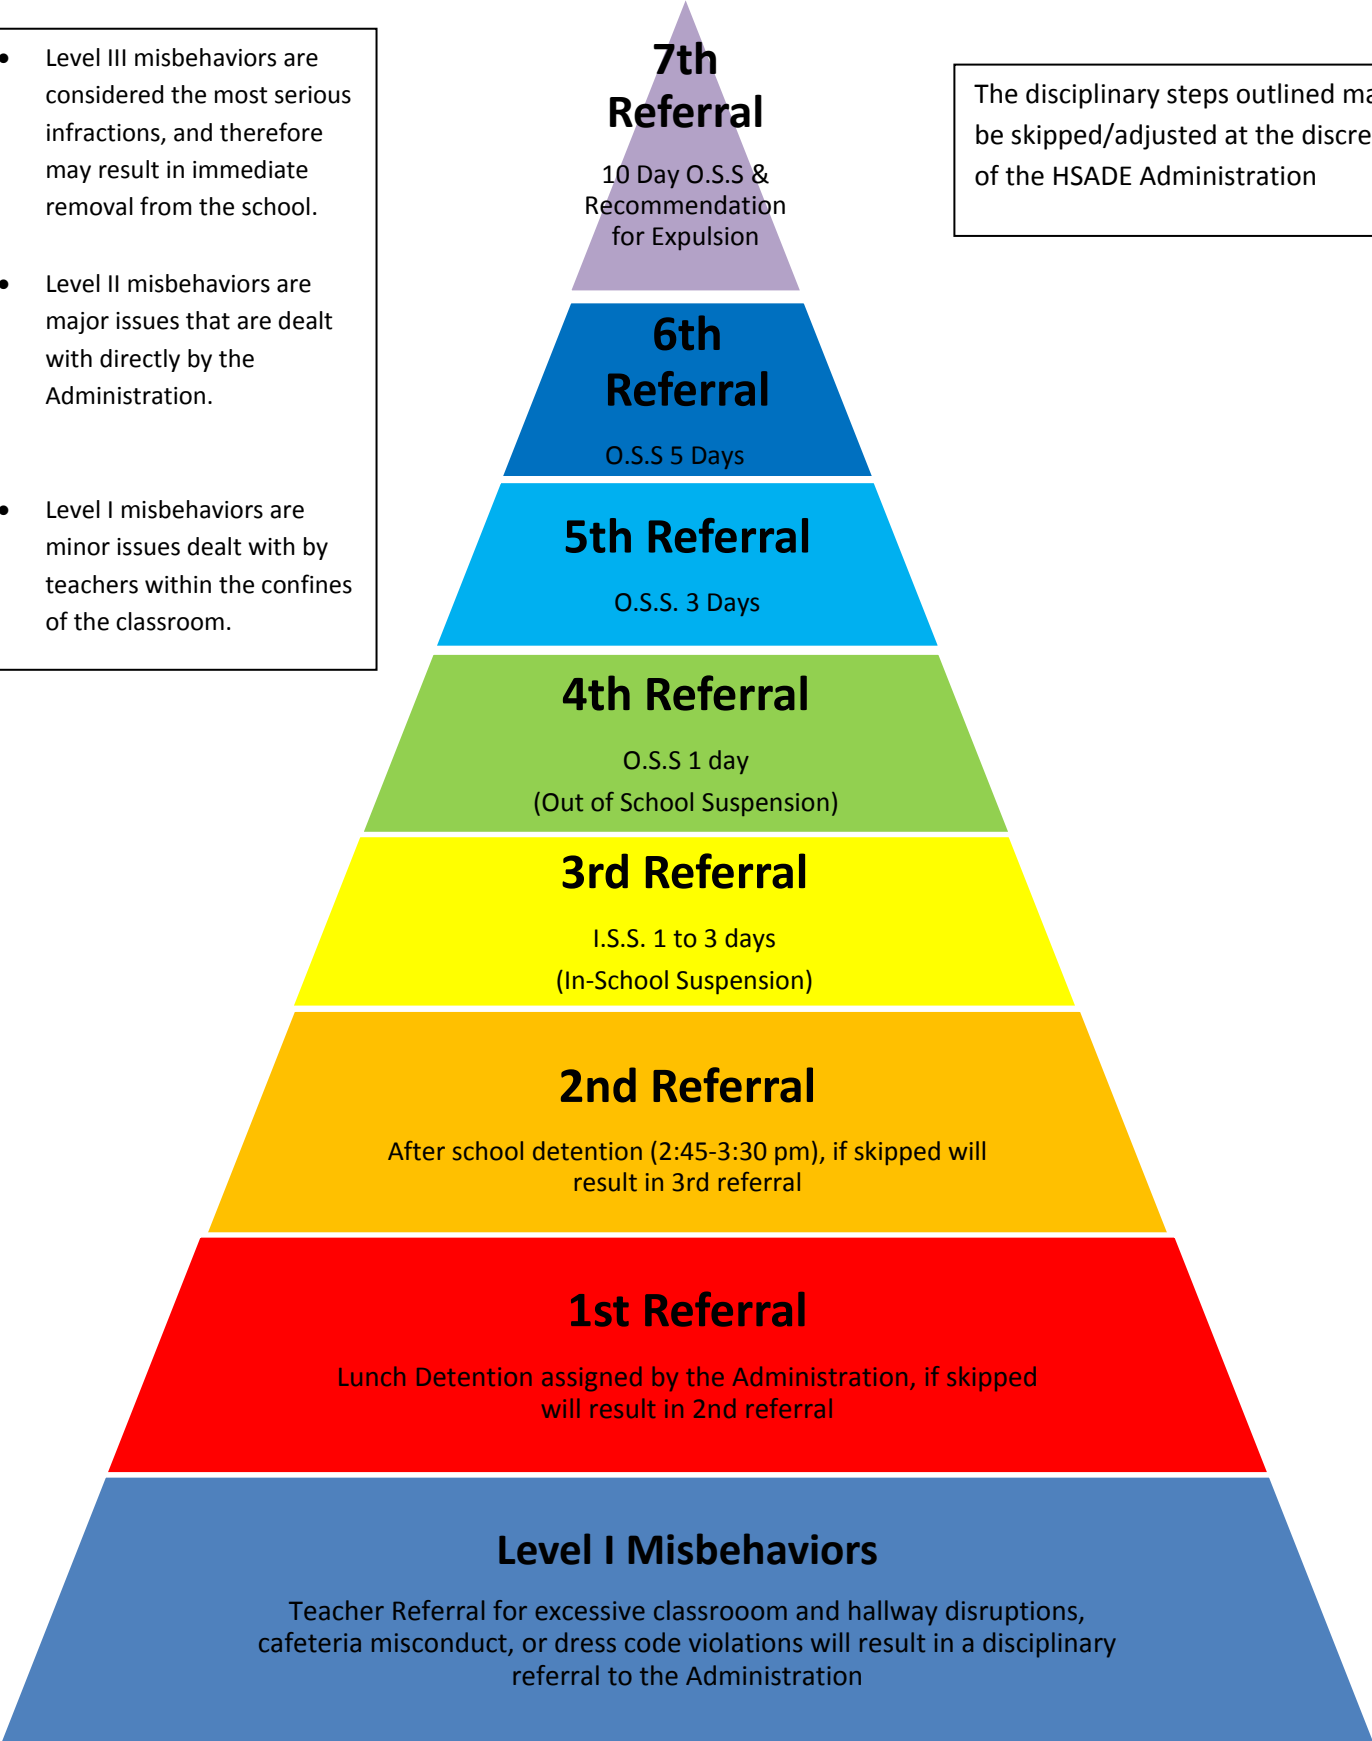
- Level III misbehaviors are considered the most serious infractions, and therefore may result in immediate removal from the school.

- Level II misbehaviors are major issues that are dealt with directly by the Administration.

- Level I misbehaviors are minor issues dealt with by teachers within the confines of the classroom.

7th Referral

10 Day O.S.S & Recommendation for Expulsion

The disciplinary steps outlined ma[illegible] be skipped/adjusted at the discre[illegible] of the HSADE Administration

6th Referral

O.S.S 5 Days

5th Referral

O.S.S. 3 Days

4th Referral

O.S.S 1 day

(Out of School Suspension)

3rd Referral

I.S.S. 1 to 3 days

(In-School Suspension)

2nd Referral

After school detention (2:45-3:30 pm), if skipped will result in 3rd referral

1st Referral

Lunch Detention assigned by the Administration, if skipped will result in 2nd referral

Level I Misbehaviors

Teacher Referral for excessive classrooom and hallway disruptions, cafeteria misconduct, or dress code violations will result in a disciplinary referral to the Administration